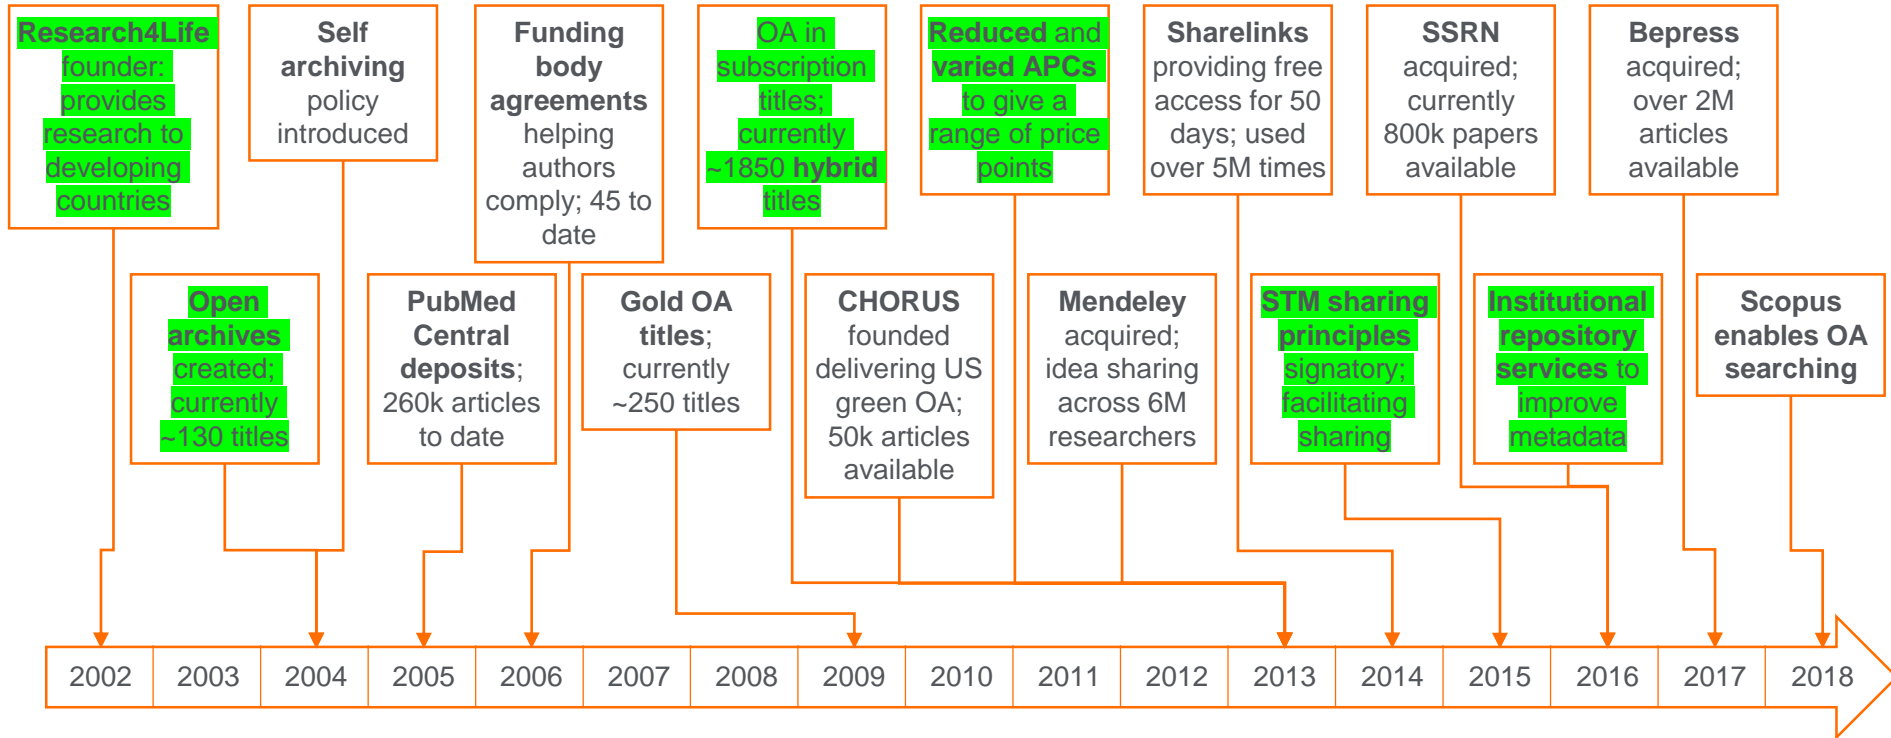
Research4Life founder: provides research to developing countries

Self archiving policy introduced

Funding body agreements helping authors comply; 45 to date

OA in subscription titles; currently ~1850 hybrid titles

Reduced and varied APCs to give a range of price points

Sharelinks providing free access for 50 days; used over 5M times

SSRN acquired; currently 800k papers available

Bepress acquired; over 2M articles available

Open archives created; currently ~130 titles

PubMed Central deposits; 260k articles to date

Gold OA titles; currently ~250 titles

CHORUS founded delivering US green OA; 50k articles available

Mendeley acquired; idea sharing across 6M researchers

STM sharing principles signatory; facilitating sharing

Institutional repository services to improve metadata

Scopus enables OA searching

| 2002 | 2003 | 2004 | 2005 | 2006 | 2007 | 2008 | 2009 | 2010 | 2011 | 2012 | 2013 | 2014 | 2015 | 2016 | 2017 | 2018 |